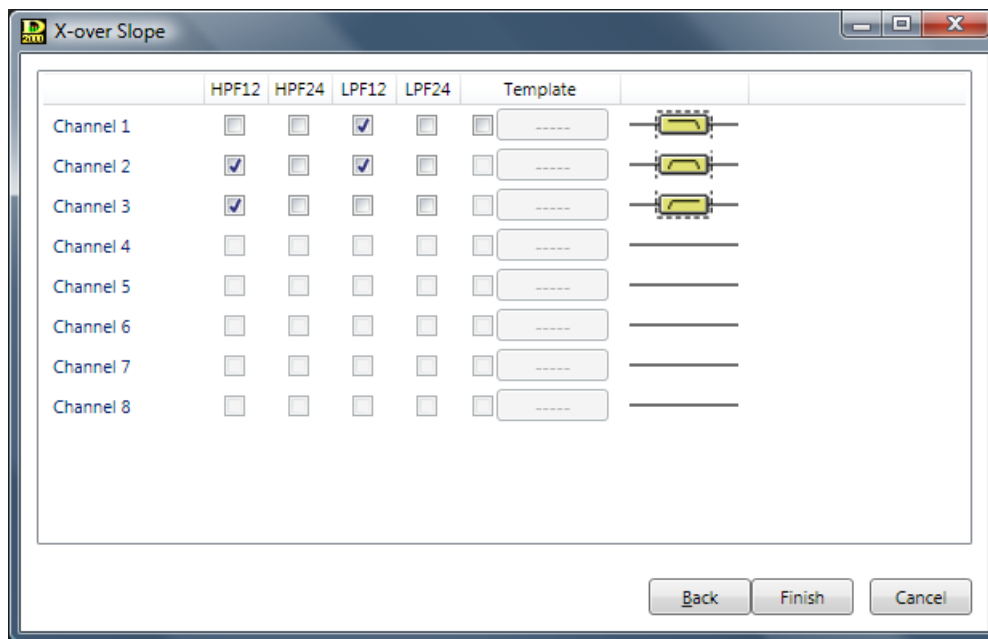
X-over Slope

| | HPF12 | HPF24 | LPF12 | LPF24 | Template | |
|---|---|---|---|---|---|---|
| Channel 1 | | | ✓ | | ----- | |
| Channel 2 | ✓ | | ✓ | | ----- | |
| Channel 3 | ✓ | | | | ----- | |
| Channel 4 | | | | | ----- | |
| Channel 5 | | | | | ----- | |
| Channel 6 | | | | | ----- | |
| Channel 7 | | | | | ----- | |
| Channel 8 | | | | | ----- | |

Back Finish Cancel